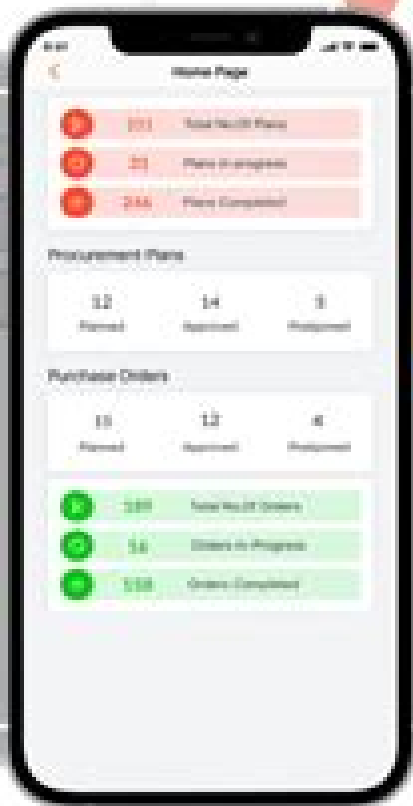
9:41

Home Page

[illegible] 311 Total No.Of Plans
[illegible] 33 Plans in progress
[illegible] 246 Plans Completed

Procurement Plans

12 Planned
14 Approved
5 Postponed

Purchase Orders

15 Planned
12 Approved
6 Postponed

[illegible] 197 Total No.Of Orders
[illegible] 56 Orders in Progress
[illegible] 158 Orders Completed